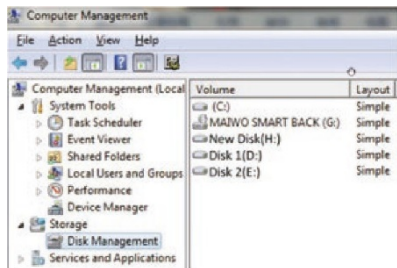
Computer Management

File Action View Help

Computer Management (Local
System Tools
Task Scheduler
Event Viewer
Shared Folders
Local Users and Groups
Performance
Device Manager
Storage
Disk Management
Services and Applications

| Volume | Layout |
|---|---|
| (C:) | Simple |
| MAIWO SMART BACK (G:) | Simple |
| New Disk(H:) | Simple |
| Disk 1(D:) | Simple |
| Disk 2(E:) | Simple |